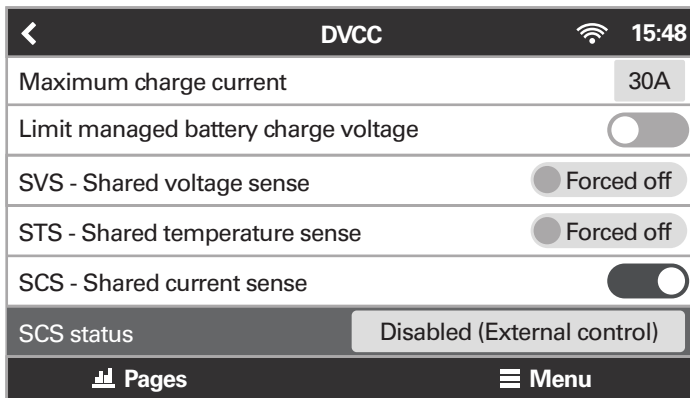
DVCC 15:48

Maximum charge current 30A

Limit managed battery charge voltage

SVS - Shared voltage sense Forced off

STS - Shared temperature sense Forced off

SCS - Shared current sense

SCS status Disabled (External control)

Pages Menu